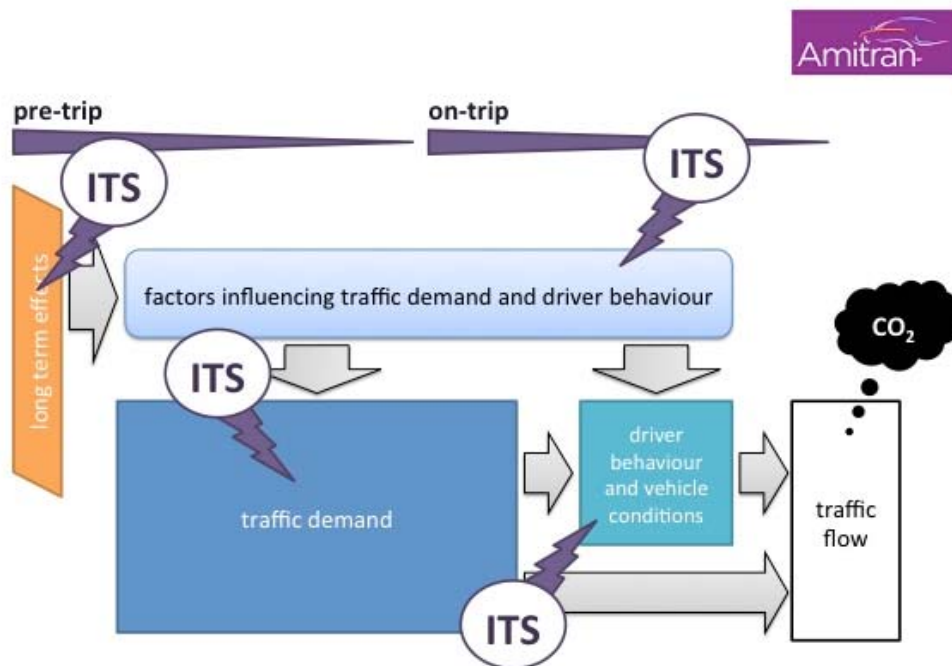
Amitran

pre-trip

on-trip

ITS

ITS

long term effects

factors influencing traffic demand and driver behaviour

$CO_2$

ITS

traffic demand

driver behaviour and vehicle conditions

traffic flow

ITS